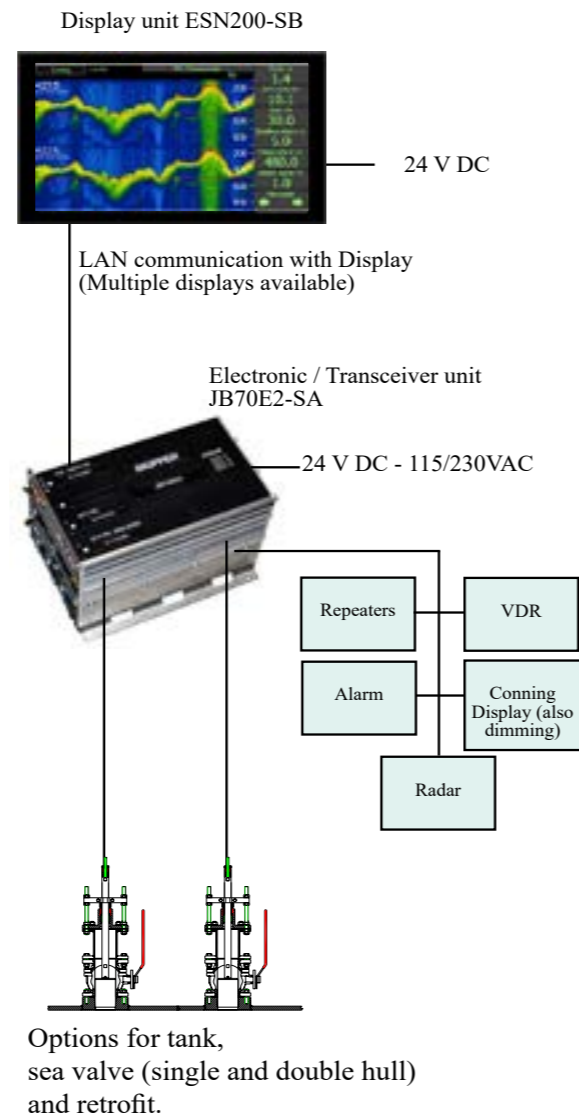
Display unit ESN200-SB

24 V DC

LAN communication with Display
(Multiple displays available)

Electronic / Transceiver unit
JB70E2-SA

24 V DC - 115/230VAC

SKIPPER

Repeaters

VDR

Alarm

Conning Display (also dimming)

Radar

Options for tank,
sea valve (single and double hull)
and retrofit.